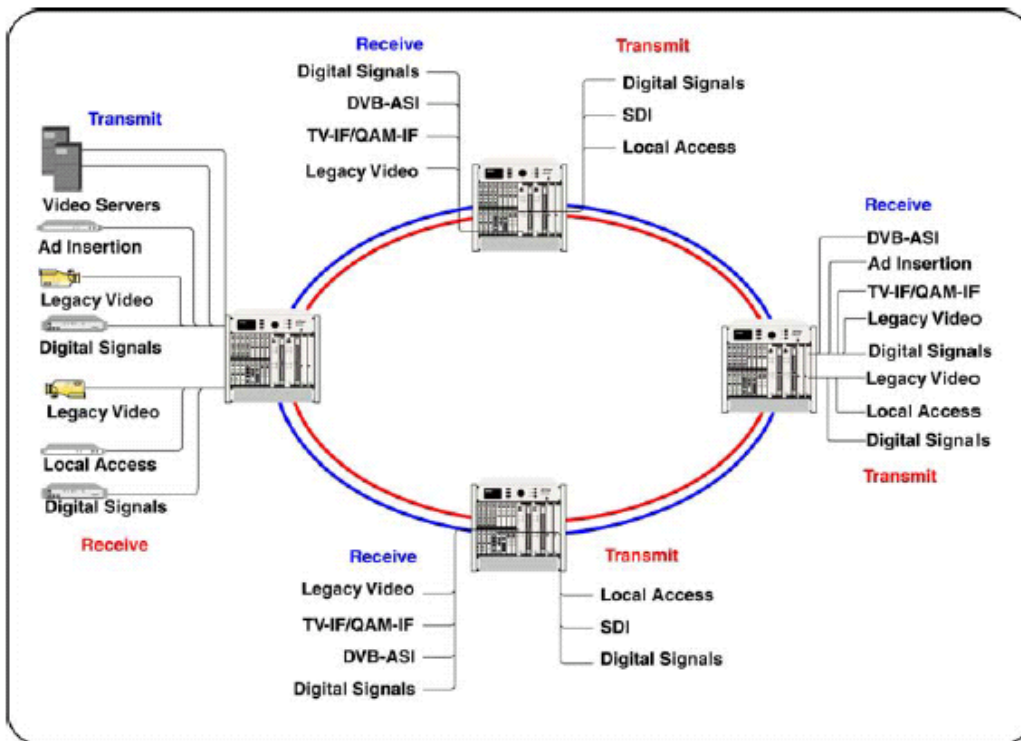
Receive
Digital Signals
DVB-ASI
TV-IF/QAM-IF
Legacy Video

Transmit
Digital Signals
SDI
Local Access

Transmit
Video Servers
Ad Insertion
Legacy Video
Digital Signals
Legacy Video
Local Access
Digital Signals
Receive

Receive
DVB-ASI
Ad Insertion
TV-IF/QAM-IF
Legacy Video
Digital Signals
Legacy Video
Local Access
Digital Signals
Transmit

Receive
Legacy Video
TV-IF/QAM-IF
DVB-ASI
Digital Signals

Transmit
Local Access
SDI
Digital Signals